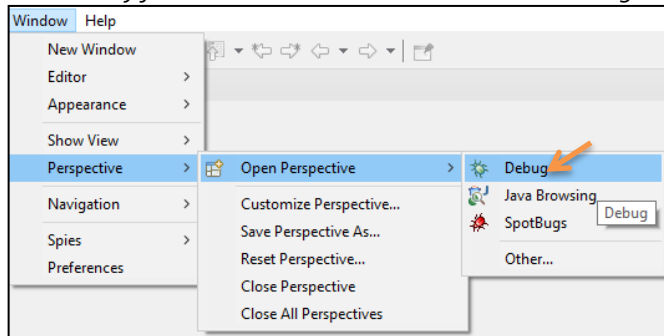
Window Help

New Window
Editor
Appearance
Show View
Perspective
Navigation
Spies
Preferences

Open Perspective
Customize Perspective...
Save Perspective As...
Reset Perspective...
Close Perspective
Close All Perspectives

Debug
Java Browsing
SpotBugs
Other...

Debug